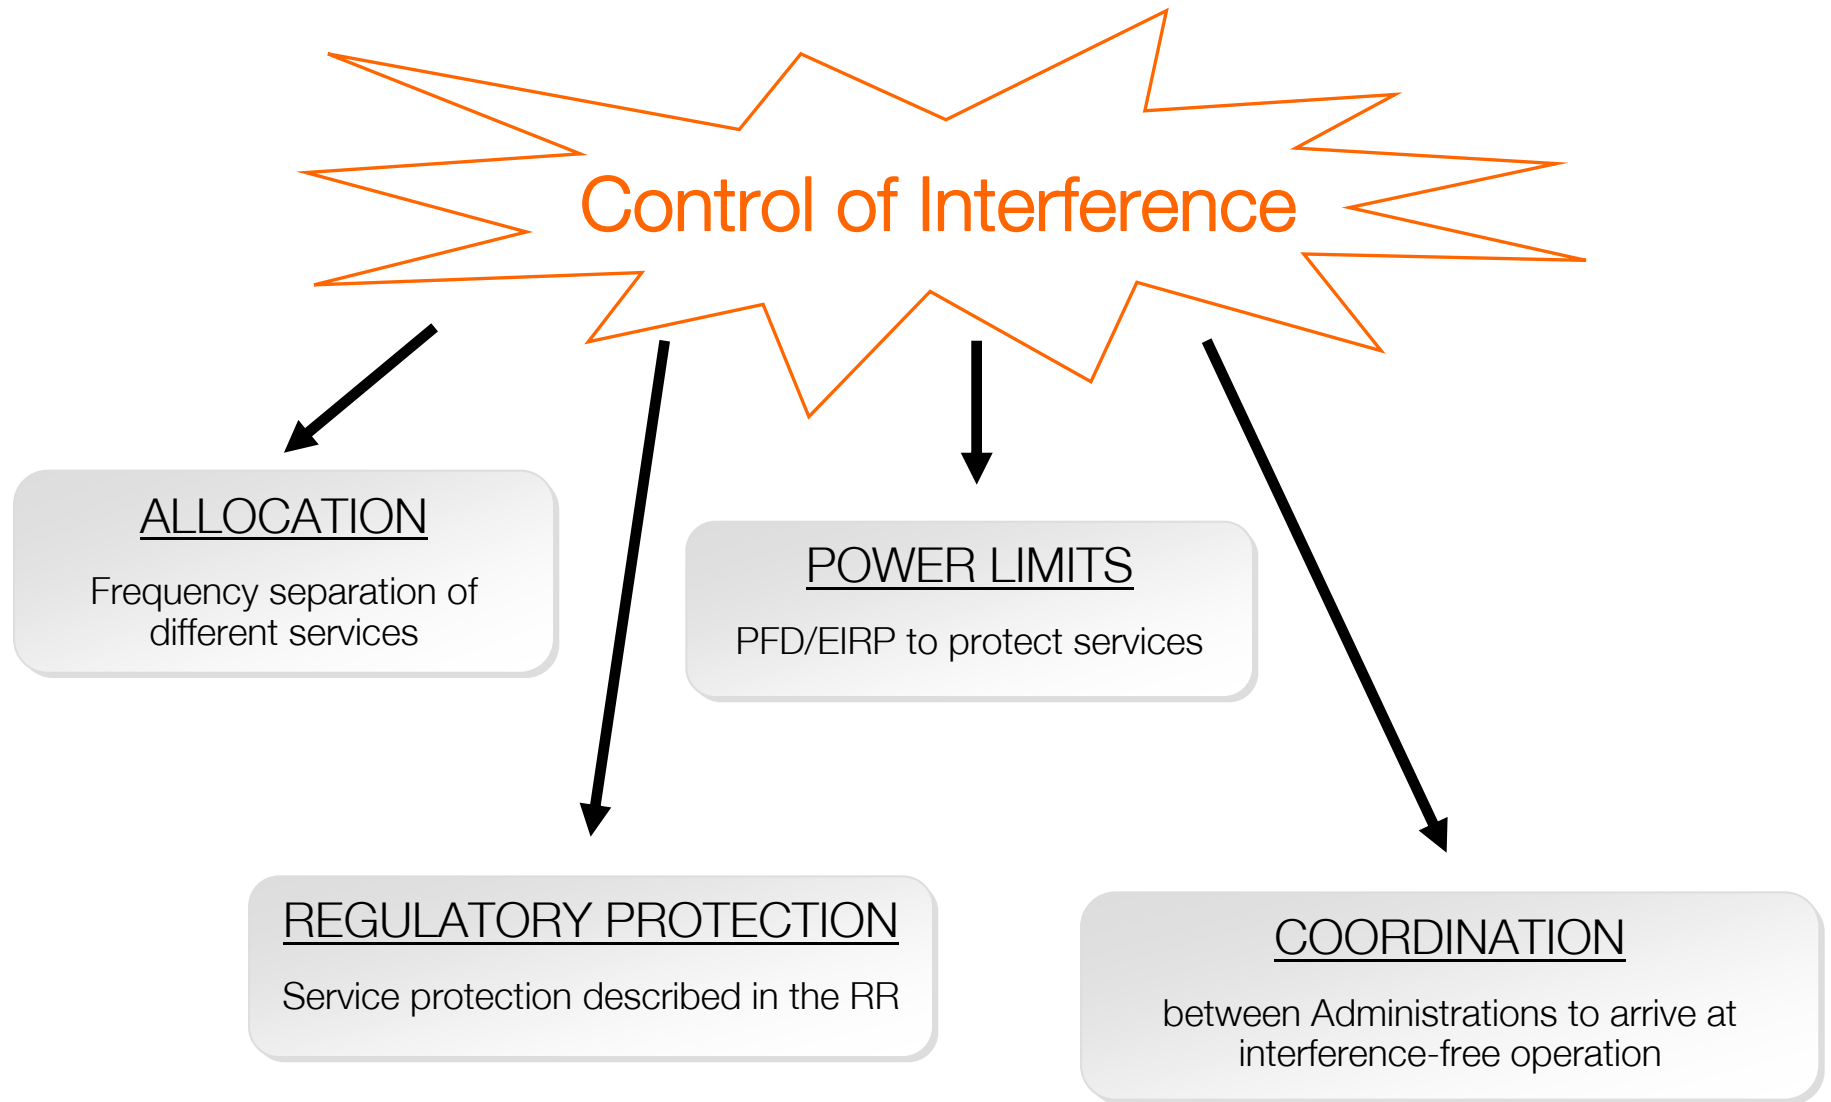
Control of Interference

ALLOCATION

Frequency separation of different services

POWER LIMITS

PFD/EIRP to protect services

REGULATORY PROTECTION

Service protection described in the RR

COORDINATION

between Administrations to arrive at interference-free operation